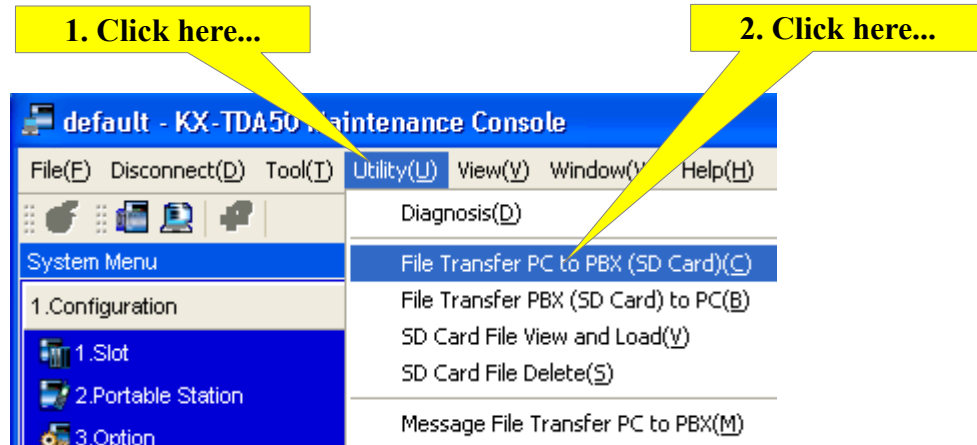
1. Click here...

2. Click here...

default - KX-TDA50 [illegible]aintenance Console

File(F) Disconnect(D) Tool(T) Utility(U) View(V) Window(W) Help(H)

System Menu

1.Configuration

1.Slot

2.Portable Station

3.Option

Diagnosis(D)

File Transfer PC to PBX (SD Card)(C)

File Transfer PBX (SD Card) to PC(B)

SD Card File View and Load(V)

SD Card File Delete(S)

Message File Transfer PC to PBX(M)